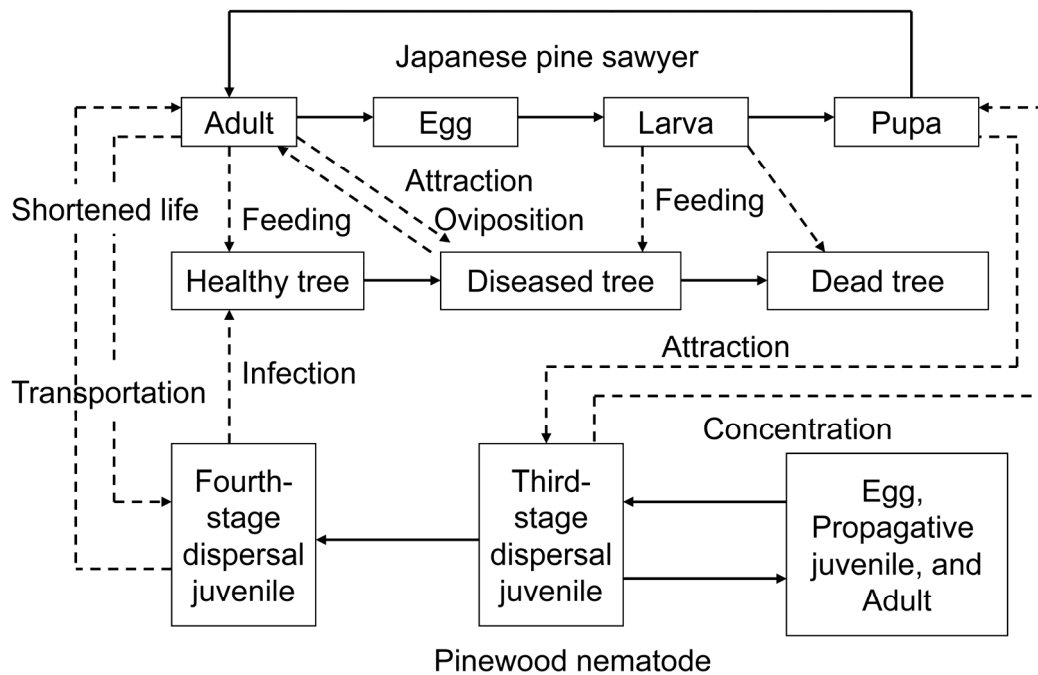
Japanese pine sawyer

Adult

Egg

Larva

Pupa

Attraction

Oviposition

Shortened life

Feeding

Feeding

Healthy tree

Diseased tree

Dead tree

Attraction

Infection

Transportation

Concentration

Fourth-stage dispersal juvenile

Third-stage dispersal juvenile

Egg, Propagative juvenile, and Adult

Pinewood nematode